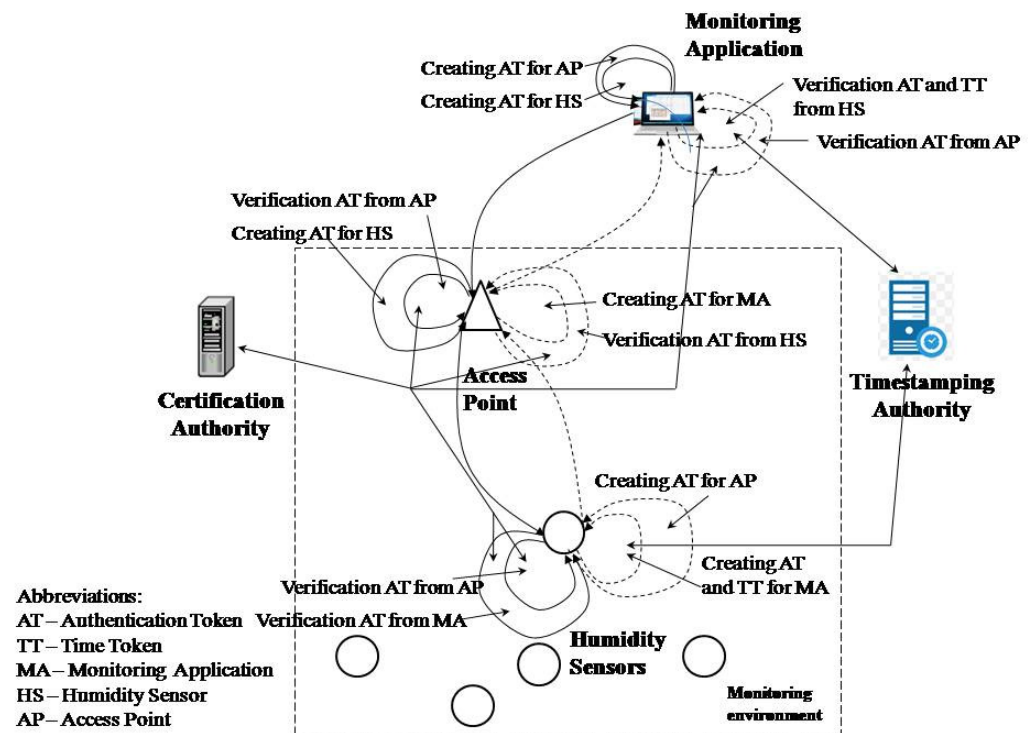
Monitoring Application

Creating AT for AP

Creating AT for HS

Verification AT and TT from HS

Verification AT from AP

Verification AT from AP

Creating AT for HS

Creating AT for MA

Verification AT from HS

Access Point

Certification Authority

Timestamping Authority

Creating AT for AP

Creating AT and TT for MA

Verification AT from AP

Verification AT from MA

Humidity Sensors

Abbreviations:
AT – Authentication Token
TT – Time Token
MA – Monitoring Application
HS – Humidity Sensor
AP – Access Point

Monitoring environment